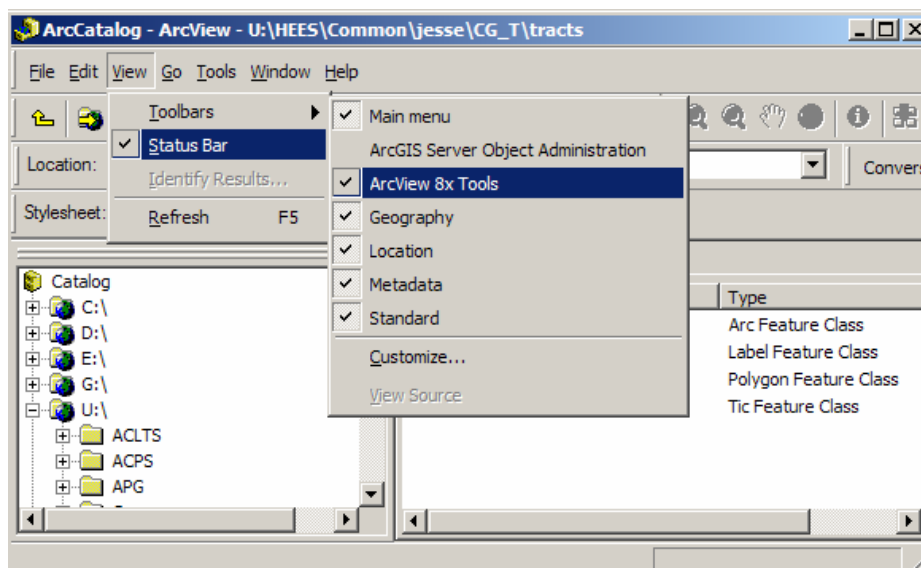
ArcCatalog - ArcView - U:\HEES\Common\jesse\CG_T\tracts

File Edit View Go Tools Window Help

Toolbars
Status Bar
Identify Results...
Refresh F5

Main menu
ArcGIS Server Object Administration
ArcView 8x Tools
Geography
Location
Metadata
Standard
Customize...
View Source

Location:
Stylesheet:
Convers

Catalog
C:\
D:\
E:\
G:\
U:\
ACLTS
ACPS
APG

Type
Arc Feature Class
Label Feature Class
Polygon Feature Class
Tic Feature Class